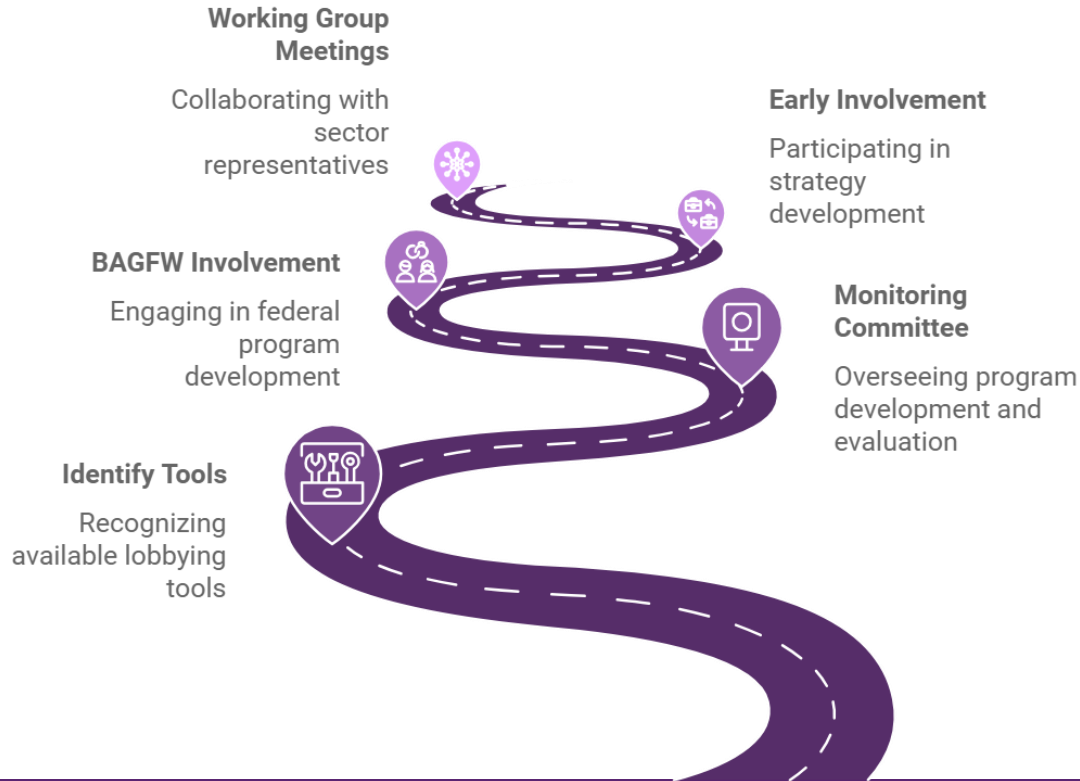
Working Group Meetings

Collaborating with sector representatives

Early Involvement

Participating in strategy development

BAGFW Involvement

Engaging in federal program development

Monitoring Committee

Overseeing program development and evaluation

Identify Tools

Recognizing available lobbying tools